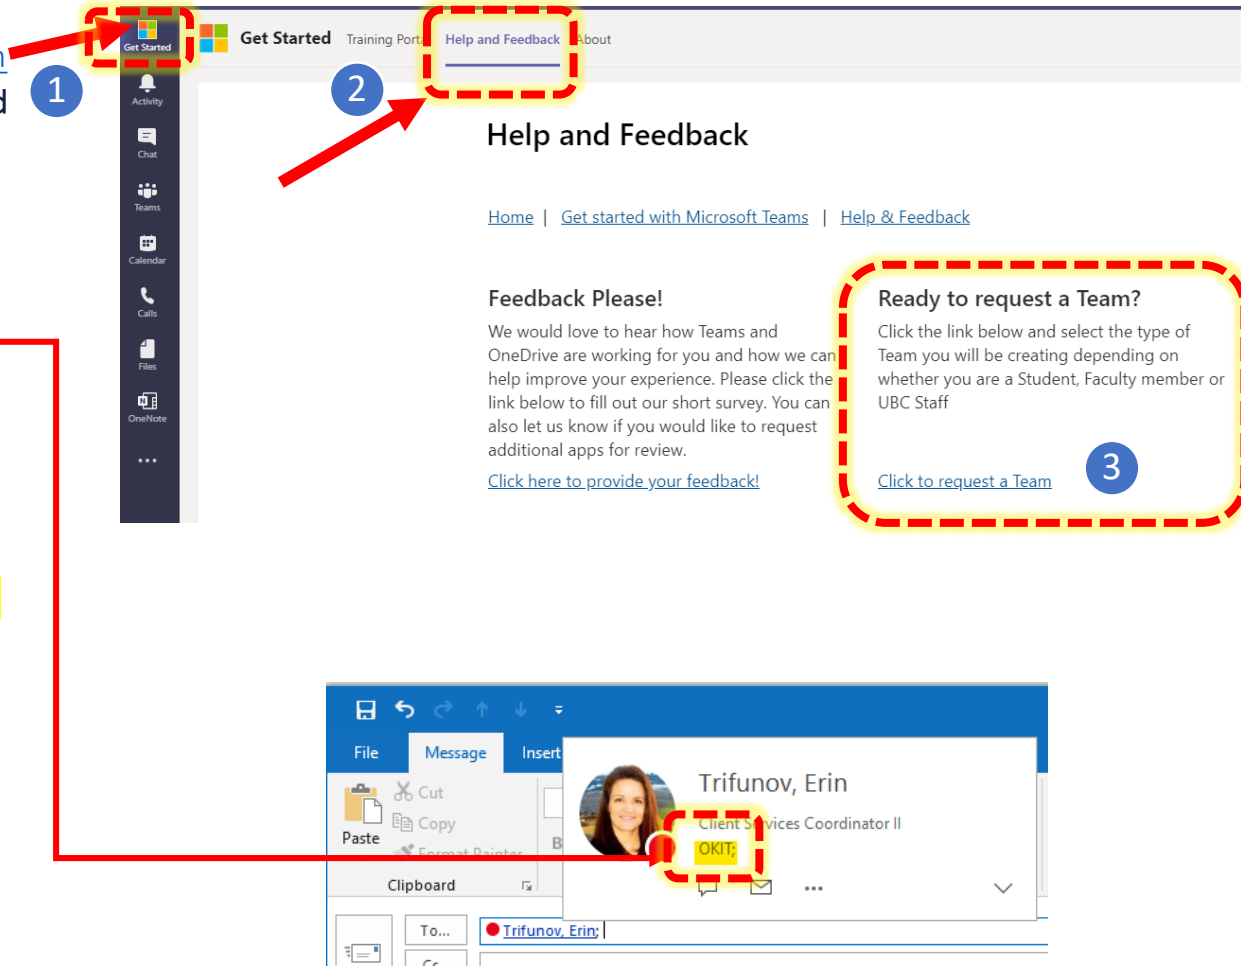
n
d

1

Get Started

Activity

Chat

Teams

Calendar

Calls

Files

OneNote

...

Get Started Training Port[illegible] Help and Feedback About

2

Help and Feedback

Home | Get started with Microsoft Teams | Help & Feedback

Feedback Please!

We would love to hear how Teams and OneDrive are working for you and how we can help improve your experience. Please click the link below to fill out our short survey. You can also let us know if you would like to request additional apps for review.

Click here to provide your feedback!

Ready to request a Team?

Click the link below and select the type of Team you will be creating depending on whether you are a Student, Faculty member or UBC Staff

Click to request a Team

3

File Message Insert

Cut

Copy

Paste

Format Painter

B

Clipboard

Trifunov, Erin

Client S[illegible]vices Coordinator II

OKIT;

...

To...

Trifunov, Erin;

Cc